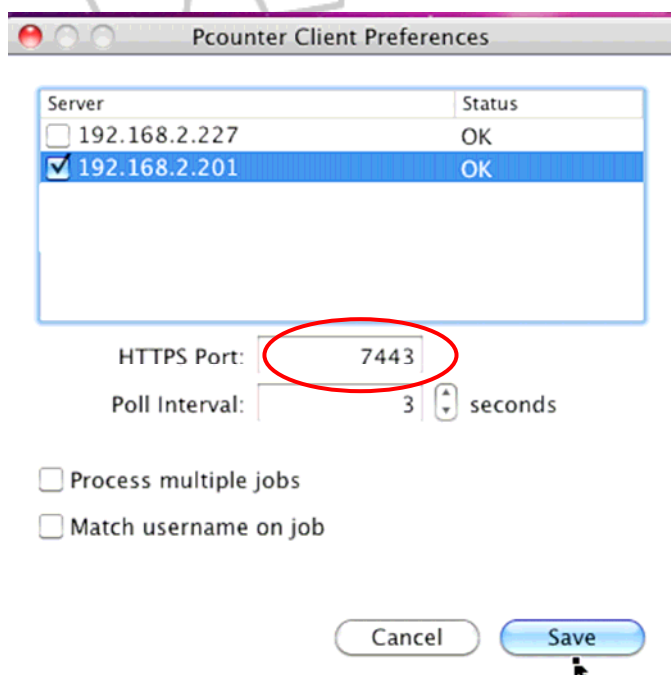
Pcounter Client Preferences

| Server | Status |
|---|---|
| 192.168.2.227 | OK |
| 192.168.2.201 | OK |

HTTPS Port: 7443

Poll Interval: 3 seconds

Process multiple jobs

Match username on job

Cancel

Save